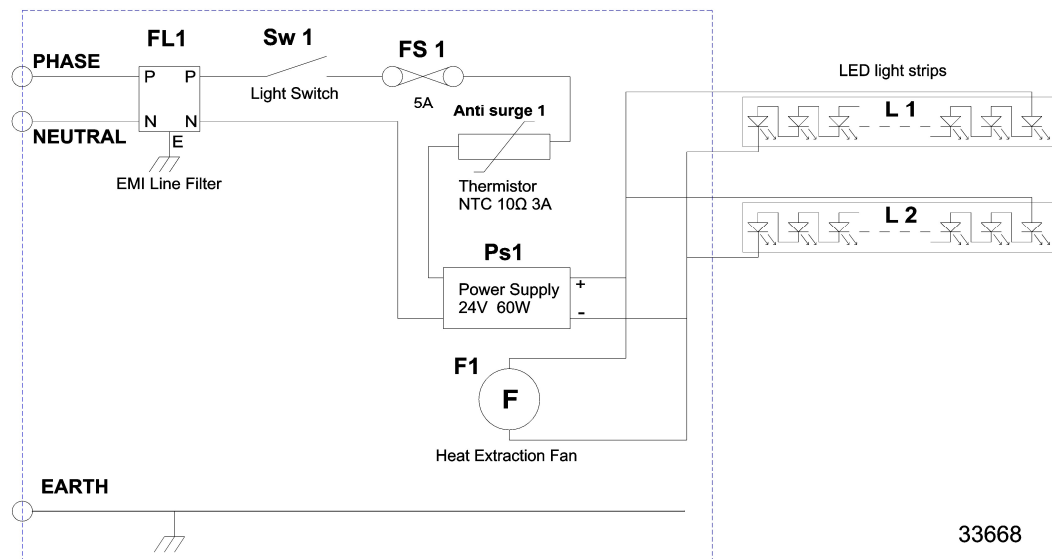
PHASE

NEUTRAL

FL1

P P
N N
E

EMI Line Filter

Sw 1

Light Switch

FS 1

5A

Anti surge 1

Thermistor
NTC 10Ω 3A

Ps1

Power Supply
24V 60W

+
-

F1

F

Heat Extraction Fan

LED light strips

L 1

L 2

EARTH

33668